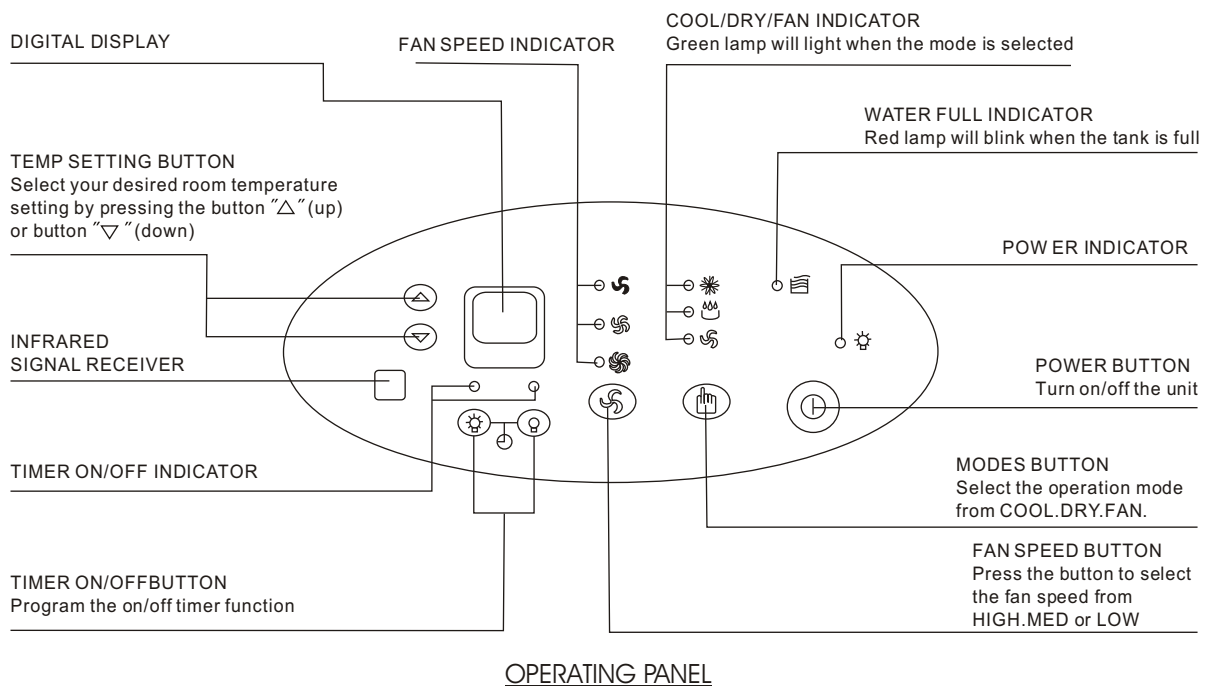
DIGITAL DISPLAY

FAN SPEED INDICATOR

COOL/DRY/FAN INDICATOR
Green lamp will light when the mode is selected

WATER FULL INDICATOR
Red lamp will blink when the tank is full

TEMP SETTING BUTTON
Select your desired room temperature setting by pressing the button "$\triangle$"(up) or button "$\triangledown$"(down)

POW ER INDICATOR

INFRARED
SIGNAL RECEIVER

POWER BUTTON
Turn on/off the unit

TIMER ON/OFF INDICATOR

MODES BUTTON
Select the operation mode from COOL.DRY.FAN.

FAN SPEED BUTTON
Press the button to select the fan speed from HIGH.MED or LOW

TIMER ON/OFFBUTTON
Program the on/off timer function

OPERATING PANEL